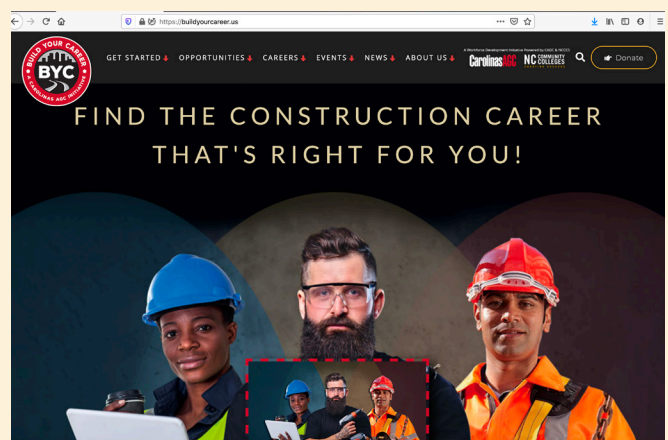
https://buildyourcareer.us

BUILD YOUR CAREER
BYC
CAROLINAS AGC INITIATIVE

GET STARTED OPPORTUNITIES CAREERS EVENTS NEWS ABOUT US

A Workforce Development Initiative Powered by CAGC & NCCCS
CarolinasAGC NC COMMUNITY COLLEGES

Donate

FIND THE CONSTRUCTION CAREER THAT'S RIGHT FOR YOU!